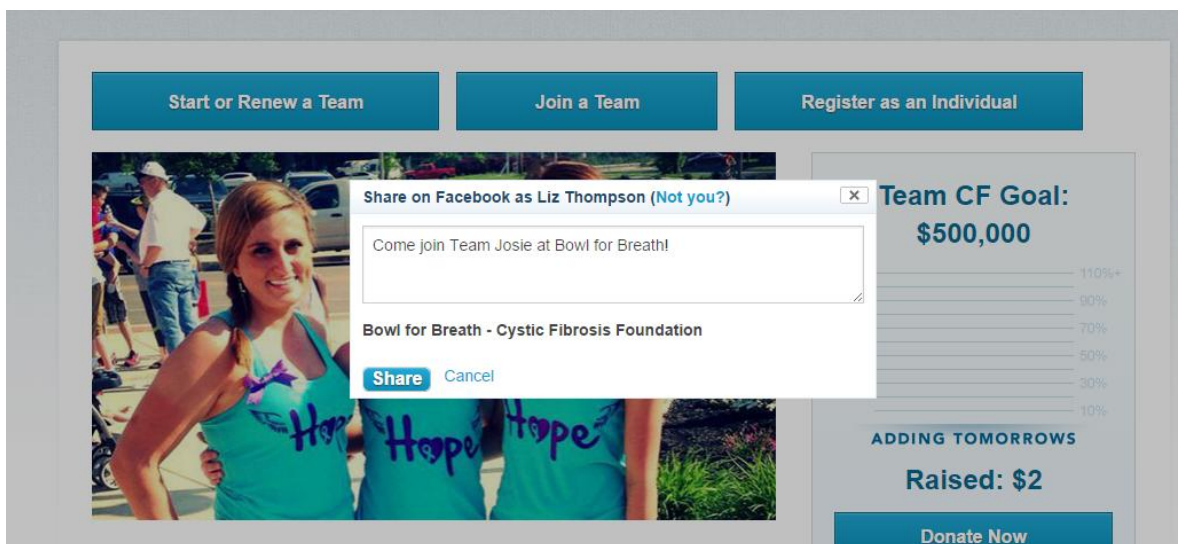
Start or Renew a Team

Join a Team

Register as an Individual

Share on Facebook as Liz Thompson (Not you?)

×

Come join Team Josie at Bowl for Breath!

Bowl for Breath - Cystic Fibrosis Foundation

Share Cancel

Hope

Hope

Hope

Team CF Goal: $500,000

110%+
90%
70%
50%
30%
10%

ADDING TOMORROWS

Raised: $2

Donate Now